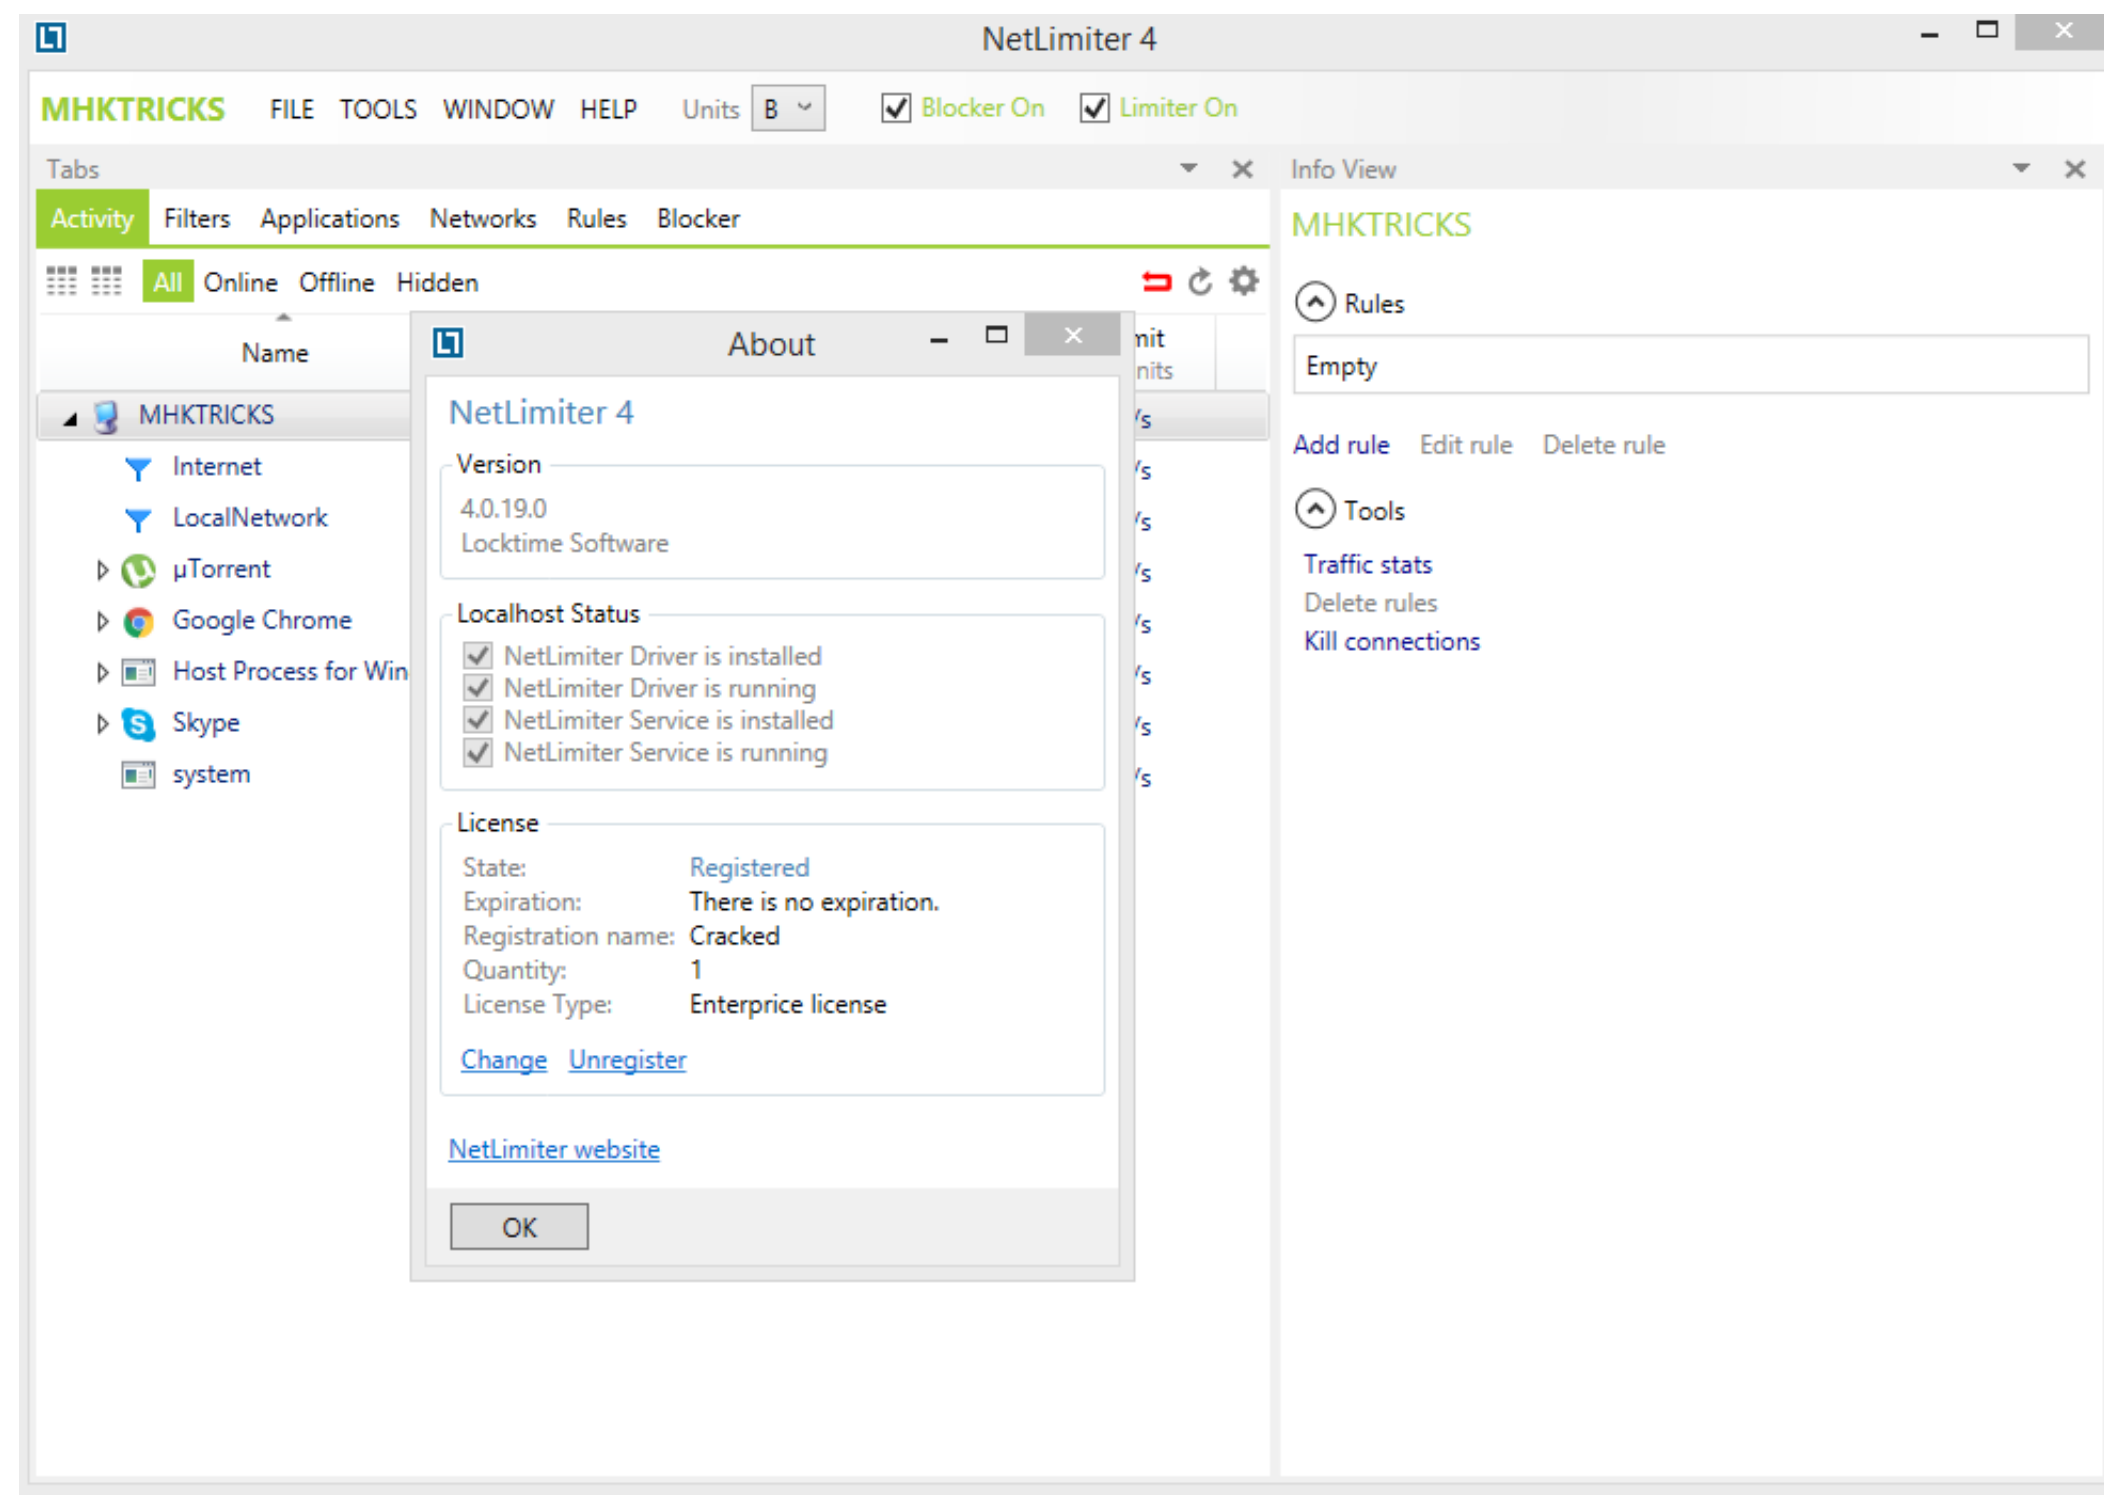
NetLimiter 4

MHKTRICKS FILE TOOLS WINDOW HELP Units B Blocker On Limiter On

Tabs

Activity Filters Applications Networks Rules Blocker

All Online Offline Hidden

Name

MHKTRICKS
Internet
LocalNetwork
µTorrent
Google Chrome
Host Process for Win
Skype
system

nit
nits
/s
/s
/s
/s
/s
/s
/s
/s

About

NetLimiter 4

Version
4.0.19.0
Locktime Software

Localhost Status
NetLimiter Driver is installed
NetLimiter Driver is running
NetLimiter Service is installed
NetLimiter Service is running

License
State: Registered
Expiration: There is no expiration.
Registration name: Cracked
Quantity: 1
License Type: Enterprice license

Change Unregister

NetLimiter website

OK

Info View

MHKTRICKS

Rules
Empty
Add rule Edit rule Delete rule

Tools
Traffic stats
Delete rules
Kill connections